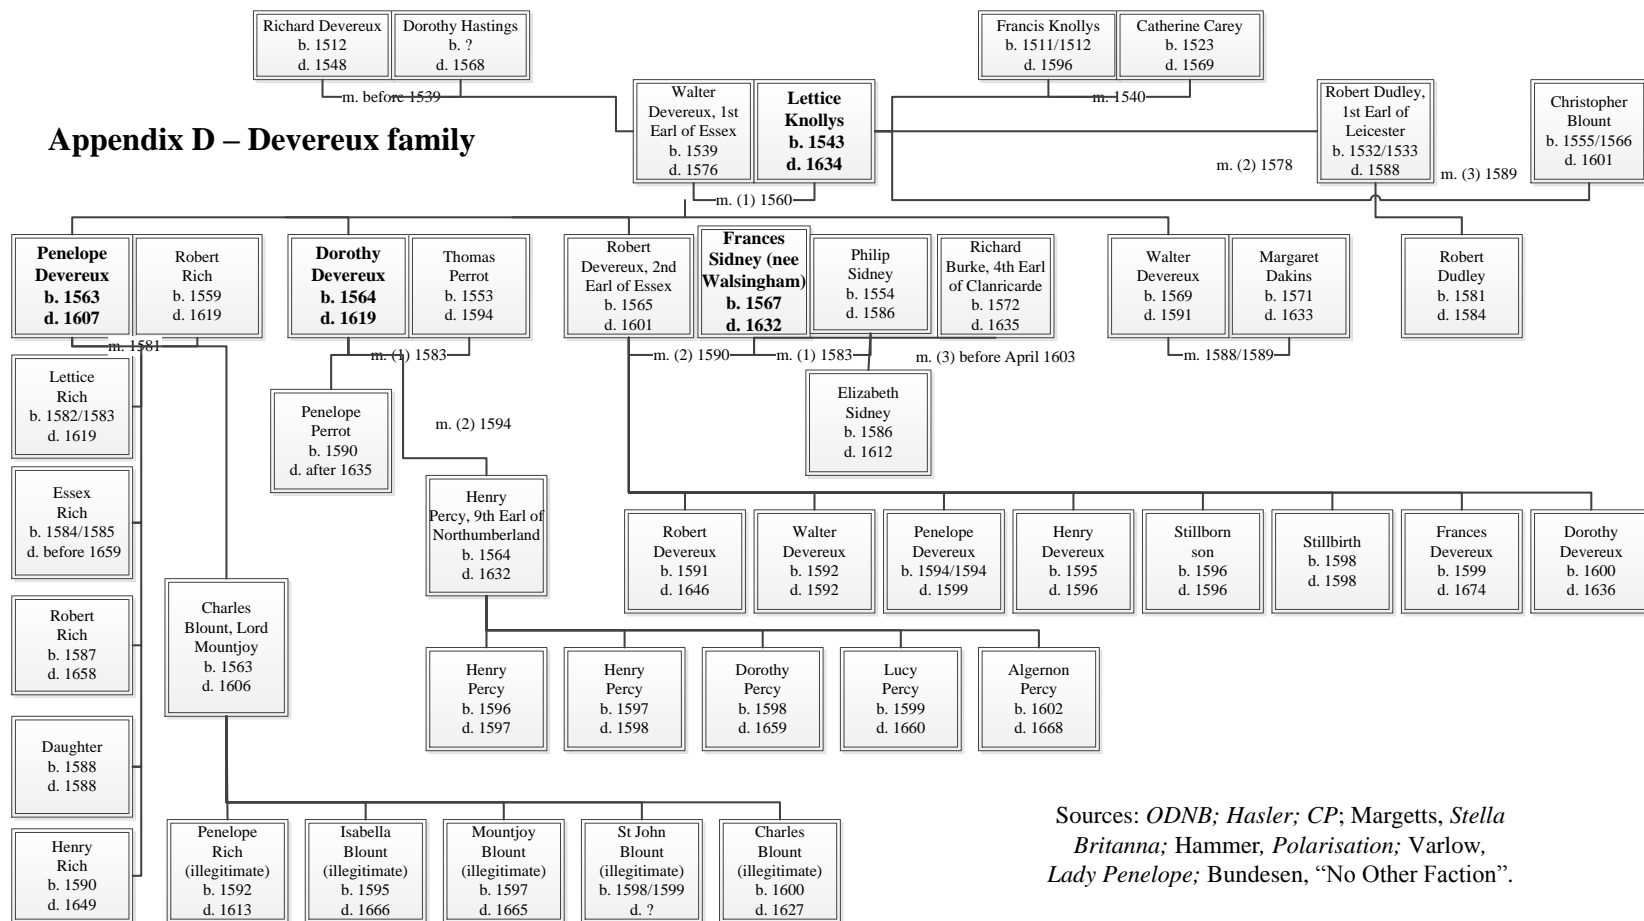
Richard Devereux
b. 1512
d. 1548

Dorothy Hastings
b. ?
d. 1568

m. before 1539

Francis Knollys
b. 1511/1512
d. 1596

Catherine Carey
b. 1523
d. 1569

m. 1540

**Appendix D – Devereux family**

Walter Devereux, 1st Earl of Essex
b. 1539
d. 1576

**Lettice Knollys**
**b. 1543**
**d. 1634**

m. (1) 1560

Robert Dudley, 1st Earl of Leicester
b. 1532/1533
d. 1588

m. (2) 1578

Christopher Blount
b. 1555/1566
d. 1601

m. (3) 1589

**Penelope Devereux**
**b. 1563**
**d. 1607**

Robert Rich
b. 1559
d. 1619

m. 1581

**Dorothy Devereux**
**b. 1564**
**d. 1619**

Thomas Perrot
b. 1553
d. 1594

m. (1) 1583

Robert Devereux, 2nd Earl of Essex
b. 1565
d. 1601

**Frances Sidney (nee Walsingham)**
**b. 1567**
**d. 1632**

Philip Sidney
b. 1554
d. 1586

Richard Burke, 4th Earl of Clanricarde
b. 1572
d. 1635

m. (2) 1590

m. (1) 1583

m. (3) before April 1603

Walter Devereux
b. 1569
d. 1591

Margaret Dakins
b. 1571
d. 1633

m. 1588/1589

Robert Dudley
b. 1581
d. 1584

Lettice Rich
b. 1582/1583
d. 1619

Essex Rich
b. 1584/1585
d. before 1659

Robert Rich
b. 1587
d. 1658

Daughter
b. 1588
d. 1588

Henry Rich
b. 1590
d. 1649

Penelope Perrot
b. 1590
d. after 1635

m. (2) 1594

Henry Percy, 9th Earl of Northumberland
b. 1564
d. 1632

Elizabeth Sidney
b. 1586
d. 1612

Robert Devereux
b. 1591
d. 1646

Walter Devereux
b. 1592
d. 1592

Penelope Devereux
b. 1594/1594
d. 1599

Henry Devereux
b. 1595
d. 1596

Stillborn son
b. 1596
d. 1596

Stillbirth
b. 1598
d. 1598

Frances Devereux
b. 1599
d. 1674

Dorothy Devereux
b. 1600
d. 1636

Charles Blount, Lord Mountjoy
b. 1563
d. 1606

Henry Percy
b. 1596
d. 1597

Henry Percy
b. 1597
d. 1598

Dorothy Percy
b. 1598
d. 1659

Lucy Percy
b. 1599
d. 1660

Algernon Percy
b. 1602
d. 1668

Penelope Rich (illegitimate)
b. 1592
d. 1613

Isabella Blount (illegitimate)
b. 1595
d. 1666

Mountjoy Blount (illegitimate)
b. 1597
d. 1665

St John Blount (illegitimate)
b. 1598/1599
d. ?

Charles Blount (illegitimate)
b. 1600
d. 1627

Sources: *ODNB; Hasler; CP*; Margetts, *Stella Britanna;* Hammer, *Polarisation;* Varlow, *Lady Penelope;* Bundesen, "No Other Faction".